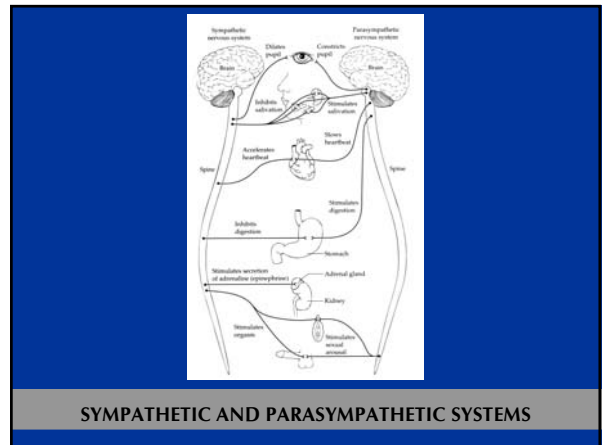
Sympathetic nervous system

Parasympathetic nervous system

Dilates pupil

Constricts pupil

Brain

Brain

Inhibits salivation

Stimulates salivation

Slows heartbeat

Accelerates heartbeat

Spine

Spine

Stimulates digestion

Inhibits digestion

Stomach

Stimulates secretion of adrenaline (epinephrine)

Adrenal gland

Kidney

Stimulates orgasm

Stimulates sexual arousal

SYMPATHETIC AND PARASYMPATHETIC SYSTEMS